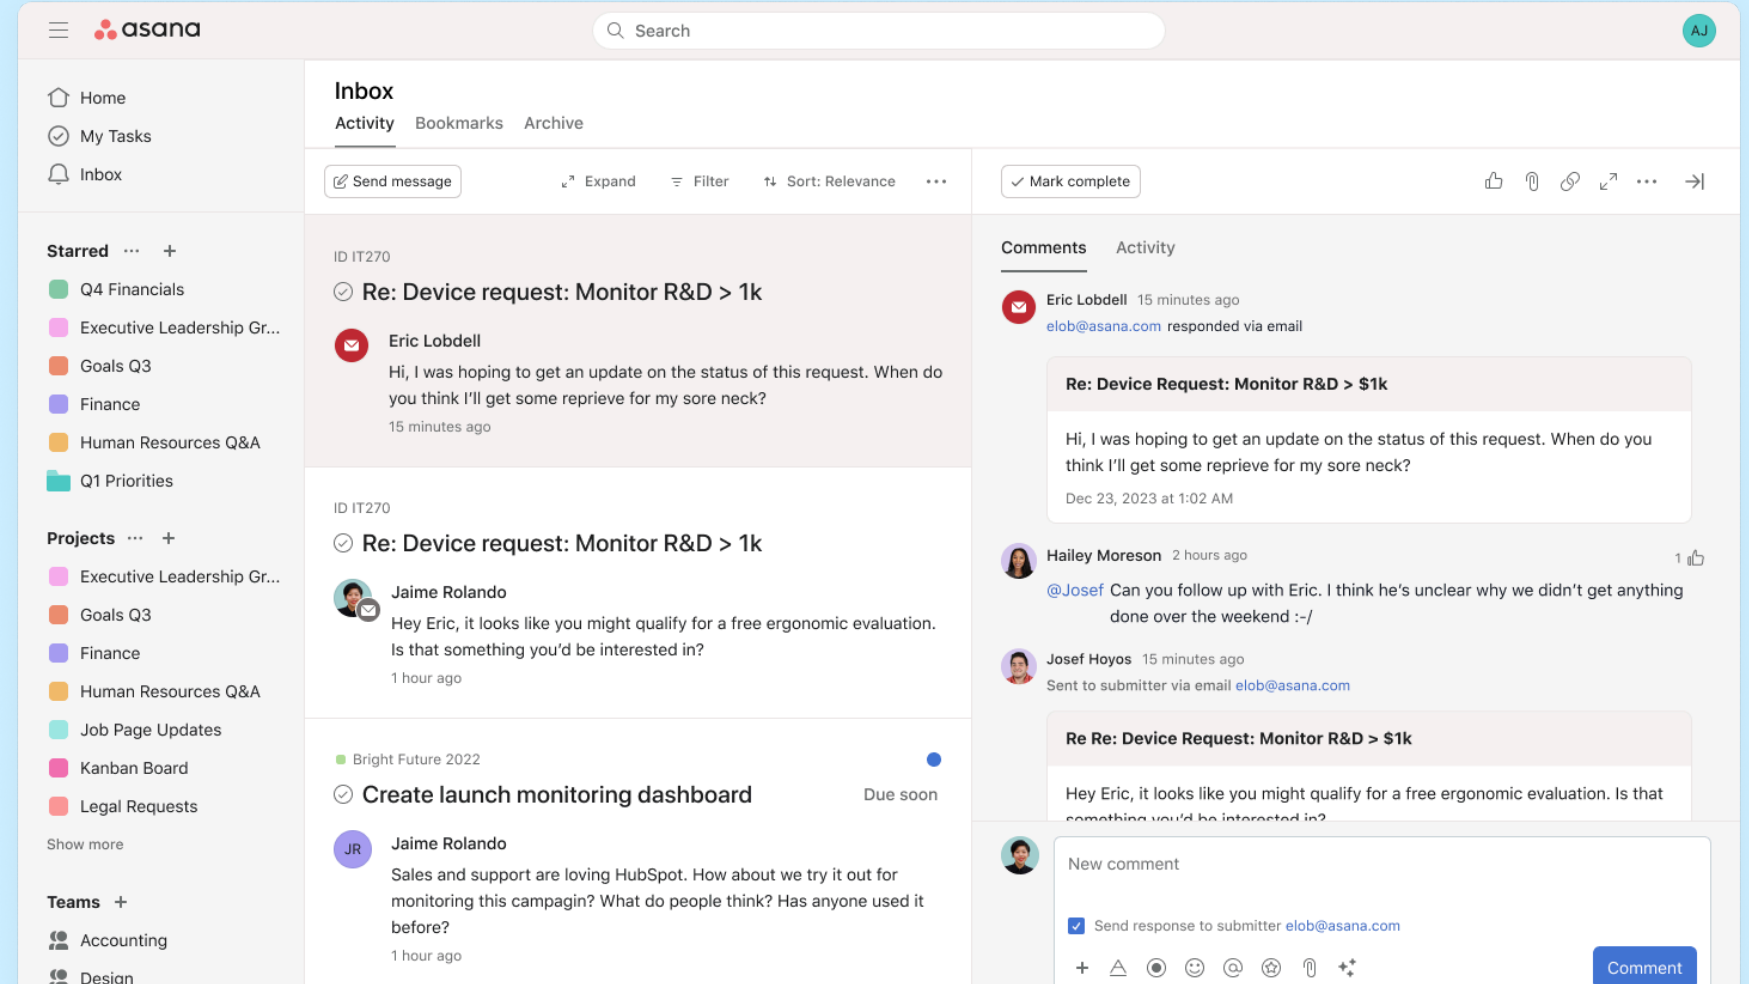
asana

Search

AJ

Home
My Tasks
Inbox

Starred ··· +
Q4 Financials
Executive Leadership Gr...
Goals Q3
Finance
Human Resources Q&A
Q1 Priorities

Projects ··· +
Executive Leadership Gr...
Goals Q3
Finance
Human Resources Q&A
Job Page Updates
Kanban Board
Legal Requests
Show more

Teams +
Accounting
Design

Inbox
Activity Bookmarks Archive

Send message Expand Filter Sort: Relevance ···

ID IT270
Re: Device request: Monitor R&D > 1k
Eric Lobdell
Hi, I was hoping to get an update on the status of this request. When do you think I'll get some reprieve for my sore neck?
15 minutes ago

ID IT270
Re: Device request: Monitor R&D > 1k
Jaime Rolando
Hey Eric, it looks like you might qualify for a free ergonomic evaluation. Is that something you'd be interested in?
1 hour ago

Bright Future 2022
Create launch monitoring dashboard
Due soon
JR
Jaime Rolando
Sales and support are loving HubSpot. How about we try it out for monitoring this campaign? What do people think? Has anyone used it before?
1 hour ago

Mark complete

Comments Activity

Eric Lobdell 15 minutes ago
elob@asana.com responded via email

Re: Device Request: Monitor R&D > $1k
Hi, I was hoping to get an update on the status of this request. When do you think I'll get some reprieve for my sore neck?
Dec 23, 2023 at 1:02 AM

Hailey Moreson 2 hours ago
1
@Josef Can you follow up with Eric. I think he's unclear why we didn't get anything done over the weekend :-/

Josef Hoyos 15 minutes ago
Sent to submitter via email elob@asana.com

Re Re: Device Request: Monitor R&D > $1k
Hey Eric, it looks like you might qualify for a free ergonomic evaluation. Is that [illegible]

New comment
Send response to submitter elob@asana.com
Comment